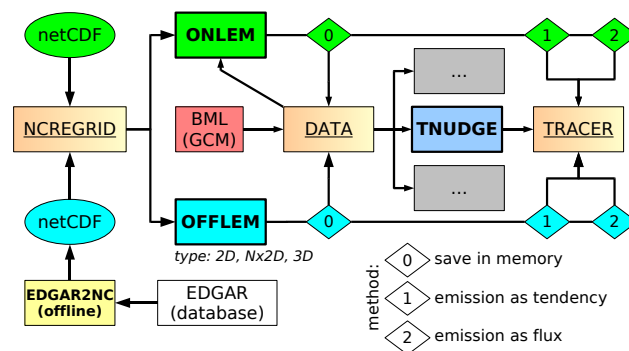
netCDF

ONLEM

0

1

2

...

NCREGRID

BML (GCM)

DATA

TNUDGE

TRACER

...

netCDF

OFFLEM

0

1

2

type: 2D, Nx2D, 3D

method:

0 save in memory

1 emission as tendency

2 emission as flux

EDGAR2NC (offline)

EDGAR (database)